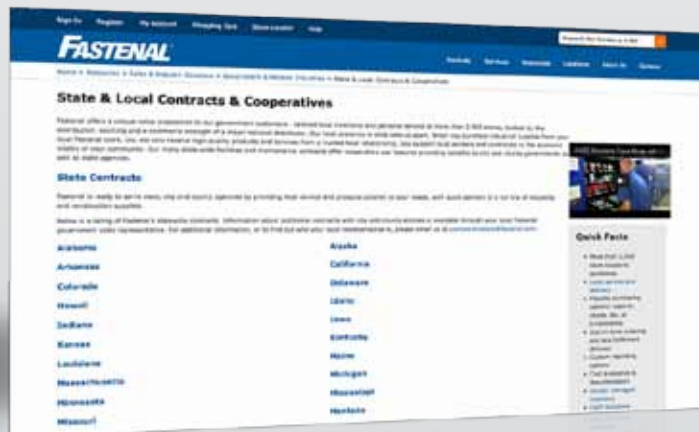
Sign In Register My Account Shopping Cart Store Locator Help

FASTENAL

Products Services Industries Locations About Us Careers

Home » Resources » Sales & Support Solutions » Government & Mission Industries » State & Local Contracts & Cooperatives

State & Local Contracts & Cooperatives

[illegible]

State Contracts

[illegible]

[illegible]

Alabama
Arkansas
Colorado
Hawaii
Indiana
Kansas
Louisiana
Massachusetts
Minnesota
Missouri

Alaska
California
Delaware
Idaho
Iowa
Kentucky
Maine
Michigan
Mississippi
Montana

Quick Facts

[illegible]